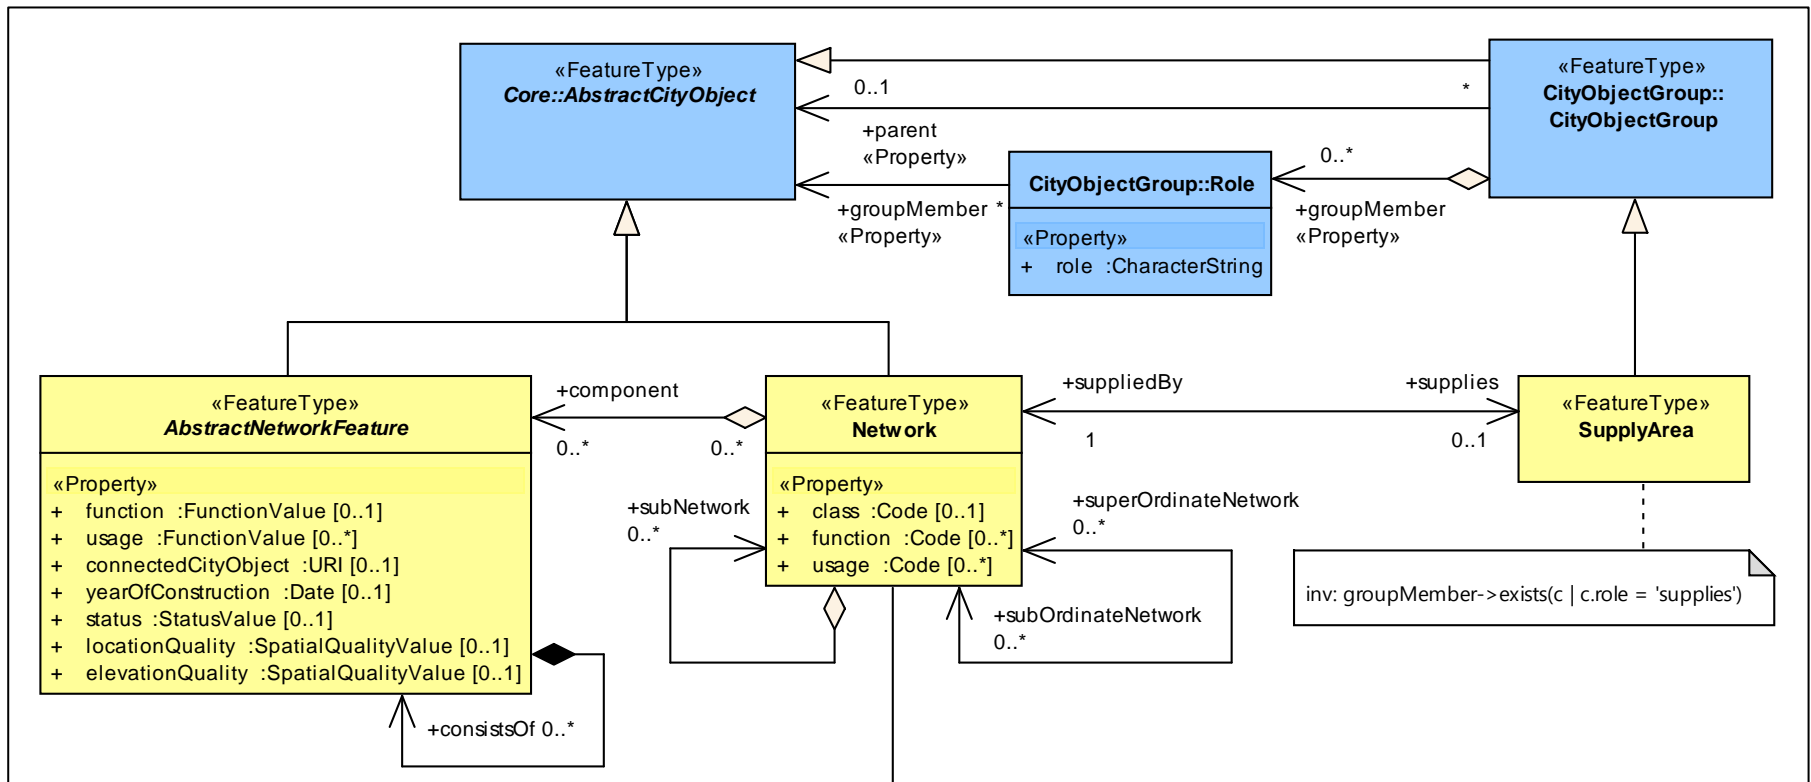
«FeatureType»
Core::AbstractCityObject

0..1

*

«FeatureType»
CityObjectGroup::
CityObjectGroup

+parent
«Property»

0..*

CityObjectGroup::Role

«Property»
+ role :CharacterString

+groupMember *
«Property»

+groupMember
«Property»

«FeatureType»
AbstractNetworkFeature

«Property»
+ function :FunctionValue [0..1]
+ usage :FunctionValue [0..*]
+ connectedCityObject :URI [0..1]
+ yearOfConstruction :Date [0..1]
+ status :StatusValue [0..1]
+ locationQuality :SpatialQualityValue [0..1]
+ elevationQuality :SpatialQualityValue [0..1]

+component
0..*
0..*

«FeatureType»
Network

«Property»
+ class :Code [0..1]
+ function :Code [0..*]
+ usage :Code [0..*]

+suppliedBy
1

+supplies
0..1

«FeatureType»
SupplyArea

+subNetwork
0..*

+superOrdinateNetwork
0..*

+subOrdinateNetwork
0..*

inv: groupMember->exists(c | c.role = 'supplies')

+consistsOf 0..*